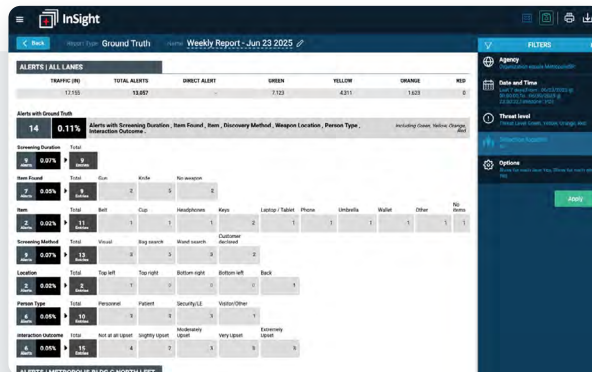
InSight

< Back Report Type Ground Truth Name Weekly Report - Jun 23 2025

ALERTS | ALL LANES

| TRAFFIC (IN) | TOTAL ALERTS | DIRECT ALERT | GREEN | YELLOW | ORANGE | RED |
|---|---|---|---|---|---|---|
| 17,155 | 13,057 | - | 7,123 | 4,311 | 1,623 | 0 |

Alerts with Ground Truth

14 0.11% Alerts with Screening Duration , Item Found , Item , Discovery Method , Weapon Location , Person Type , Interaction Outcome . Including Green, Yellow, Orange, Red

Screening Duration 9 Alerts 0.07% Total 9 Entries

Item Found 7 Alerts 0.05% Total 9 Entries Gun Knife 2 No weapon 5 2

Item 2 Alerts 0.02% Total 10 Entries Belt Cup 1 Headphones 1 Keys 2 Laptop / Tablet 1 Phone 1 Umbrella 1 Wallet 1 Other 1 No items 1

Screening Method 9 Alerts 0.07% Total 13 Entries Visual Bag search 3 Wand search 3 Customer declared 2

Location 2 Alerts 0.02% Total 6 Entries Top left 1 Top right 2 Bottom right 3 Bottom left Back 1

Person Type 6 Alerts 0.05% Total 10 Entries Personnel Patient 5 Security/LE 2 Visitor/Other 1

Interaction Outcome 6 Alerts 0.05% Total 15 Entries Not at all Upset Slightly Upset 4 Moderately Upset 2 Very Upset 4 Extremely Upset 5

ALERTS | METROPOLIS BLDG C NORTH LEFT

FILTERS

Agency
Date and Time
Threat level
Options

Apply